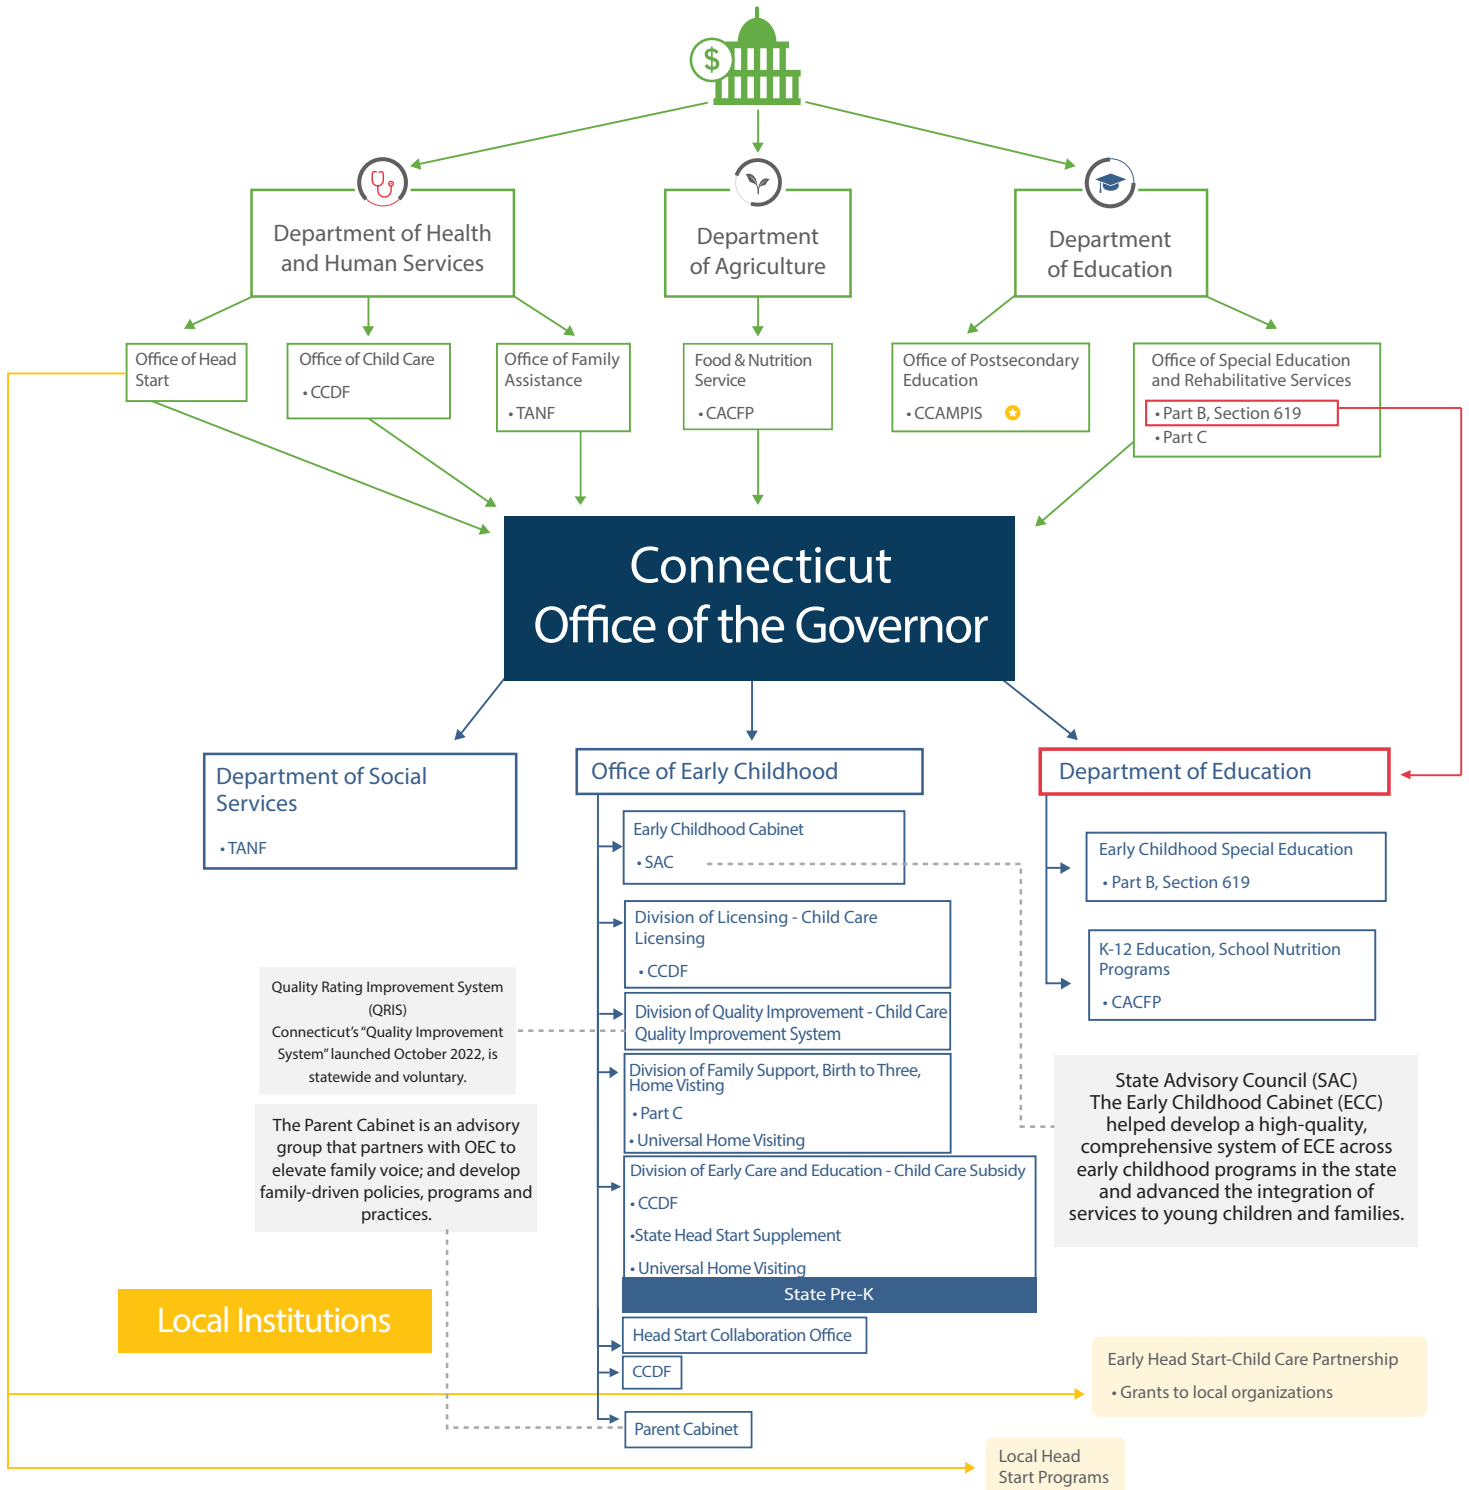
$

Department of Health and Human Services

Department of Agriculture

Department of Education

Office of Head Start

Office of Child Care
• CCDF

Office of Family Assistance
• TANF

Food & Nutrition Service
• CACFP

Office of Postsecondary Education
• CCAMPIS

Office of Special Education and Rehabilitative Services
• Part B, Section 619
• Part C

Connecticut
Office of the Governor

Department of Social Services
• TANF

Office of Early Childhood

Department of Education

Early Childhood Cabinet
• SAC

Division of Licensing - Child Care Licensing
• CCDF

Division of Quality Improvement - Child Care Quality Improvement System

Division of Family Support, Birth to Three, Home Visting
• Part C
• Universal Home Visiting

Division of Early Care and Education - Child Care Subsidy
• CCDF
•State Head Start Supplement
• Universal Home Visiting

State Pre-K

Head Start Collaboration Office

CCDF

Parent Cabinet

Early Childhood Special Education
• Part B, Section 619

K-12 Education, School Nutrition Programs
• CACFP

Quality Rating Improvement System (QRIS)
Connecticut's "Quality Improvement System" launched October 2022, is statewide and voluntary.

The Parent Cabinet is an advisory group that partners with OEC to elevate family voice; and develop family-driven policies, programs and practices.

State Advisory Council (SAC)
The Early Childhood Cabinet (ECC) helped develop a high-quality, comprehensive system of ECE across early childhood programs in the state and advanced the integration of services to young children and families.

Local Institutions

Early Head Start-Child Care Partnership
• Grants to local organizations

Local Head Start Programs